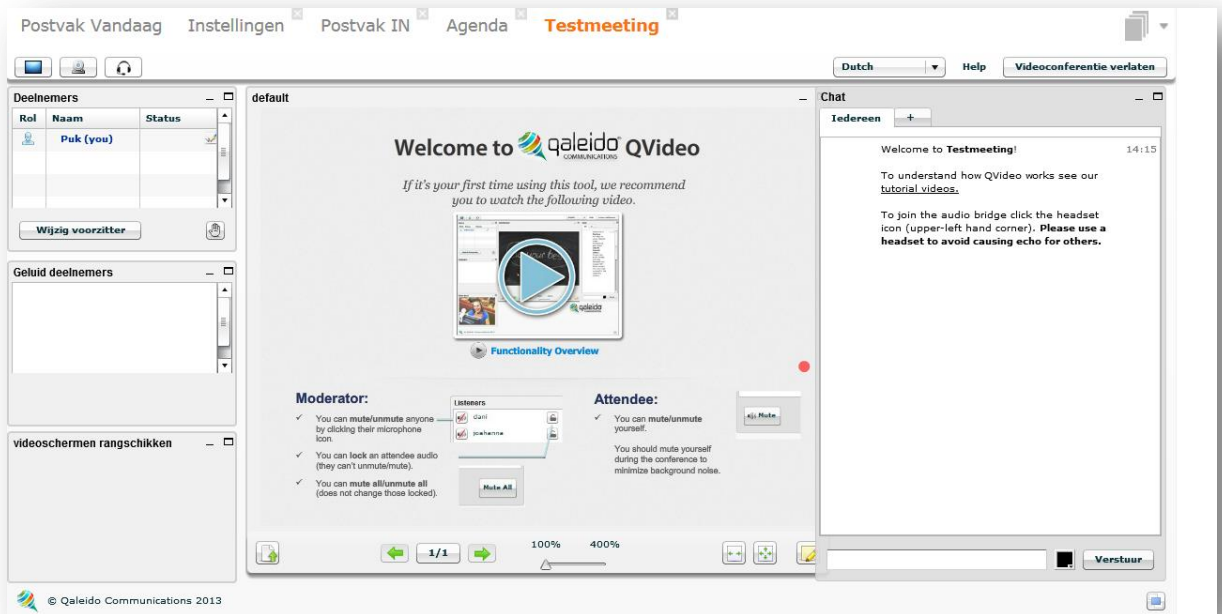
Postvak Vandaag Instellingen Postvak IN Agenda Testmeeting

Dutch Help Videoconferentie verlaten

Deelnemers

| Rol | Naam | Status |
|---|---|---|
| | Puk (you) | |

Wijzig voorzitter

Geluid deelnemers

videoschermen rangschikken

default

Welcome to qaleido COMMUNICATIONS QVideo

If it's your first time using this tool, we recommend you to watch the following video.

Functionality Overview

Moderator:

✓ You can mute/unmute anyone by clicking their microphone icon.

✓ You can lock an attendee audio (they can't unmute/mute).

✓ You can mute all/unmute all (does not change those locked).

Listeners
dani
joehanna

Mute All

Attendee:

✓ You can mute/unmute yourself.

You should mute yourself during the conference to minimize background noise.

Mute

1/1

100% 400%

Chat

Iedereen +

Welcome to Testmeeting! 14:15

To understand how QVideo works see our tutorial videos.

To join the audio bridge click the headset icon (upper-left hand corner). Please use a headset to avoid causing echo for others.

Verstuur

© Qaleido Communications 2013